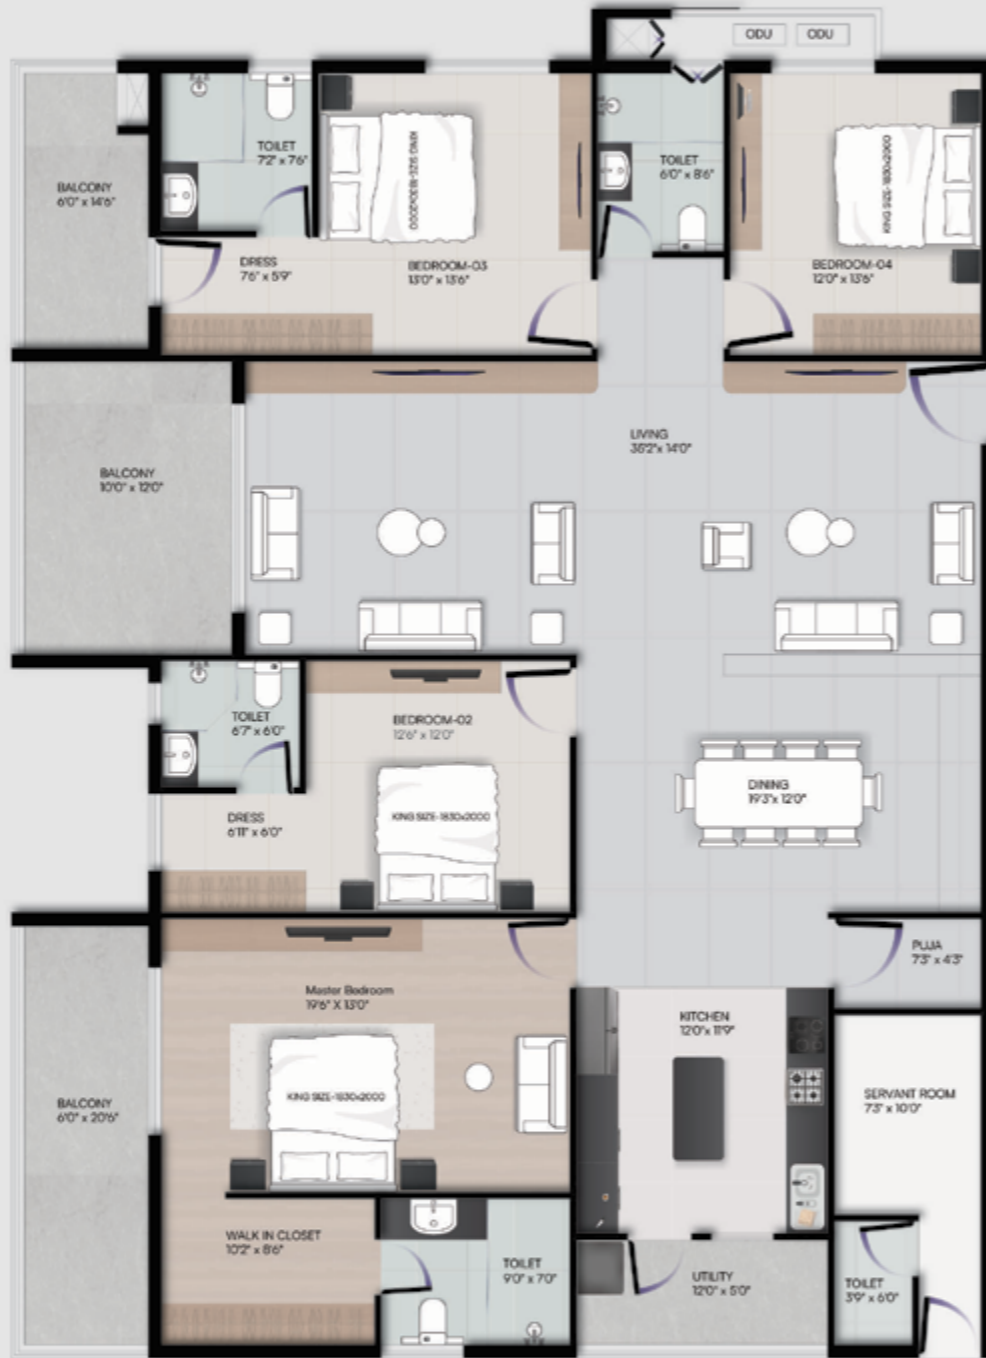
ODU ODU

BALCONY
6'0" x 14'6"

TOILET
7'2" x 7'6"

KING SIZE-1830x2000

DRESS
7'6" x 5'9"

BEDROOM-03
13'0" x 13'6"

TOILET
6'0" x 8'6"

KING SIZE-1830x2000

BEDROOM-04
12'0" x 13'6"

BALCONY
10'0" x 12'0"

LIVING
35'2" x 14'0"

TOILET
6'7" x 6'0"

BEDROOM-02
12'6" x 12'0"

DRESS
6'11" x 6'0"

KING SIZE-1830x2000

DINING
19'3" x 12'0"

PUJA
7'3" x 4'3"

BALCONY
6'0" x 20'6"

Master Bedroom
19'6" X 13'0"

KING SIZE-1830x2000

KITCHEN
12'0" x 11'9"

SERVANT ROOM
7'3" x 10'0"

WALK IN CLOSET
10'2" x 8'6"

TOILET
9'0" x 7'0"

UTILITY
12'0" x 5'0"

TOILET
3'9" x 6'0"